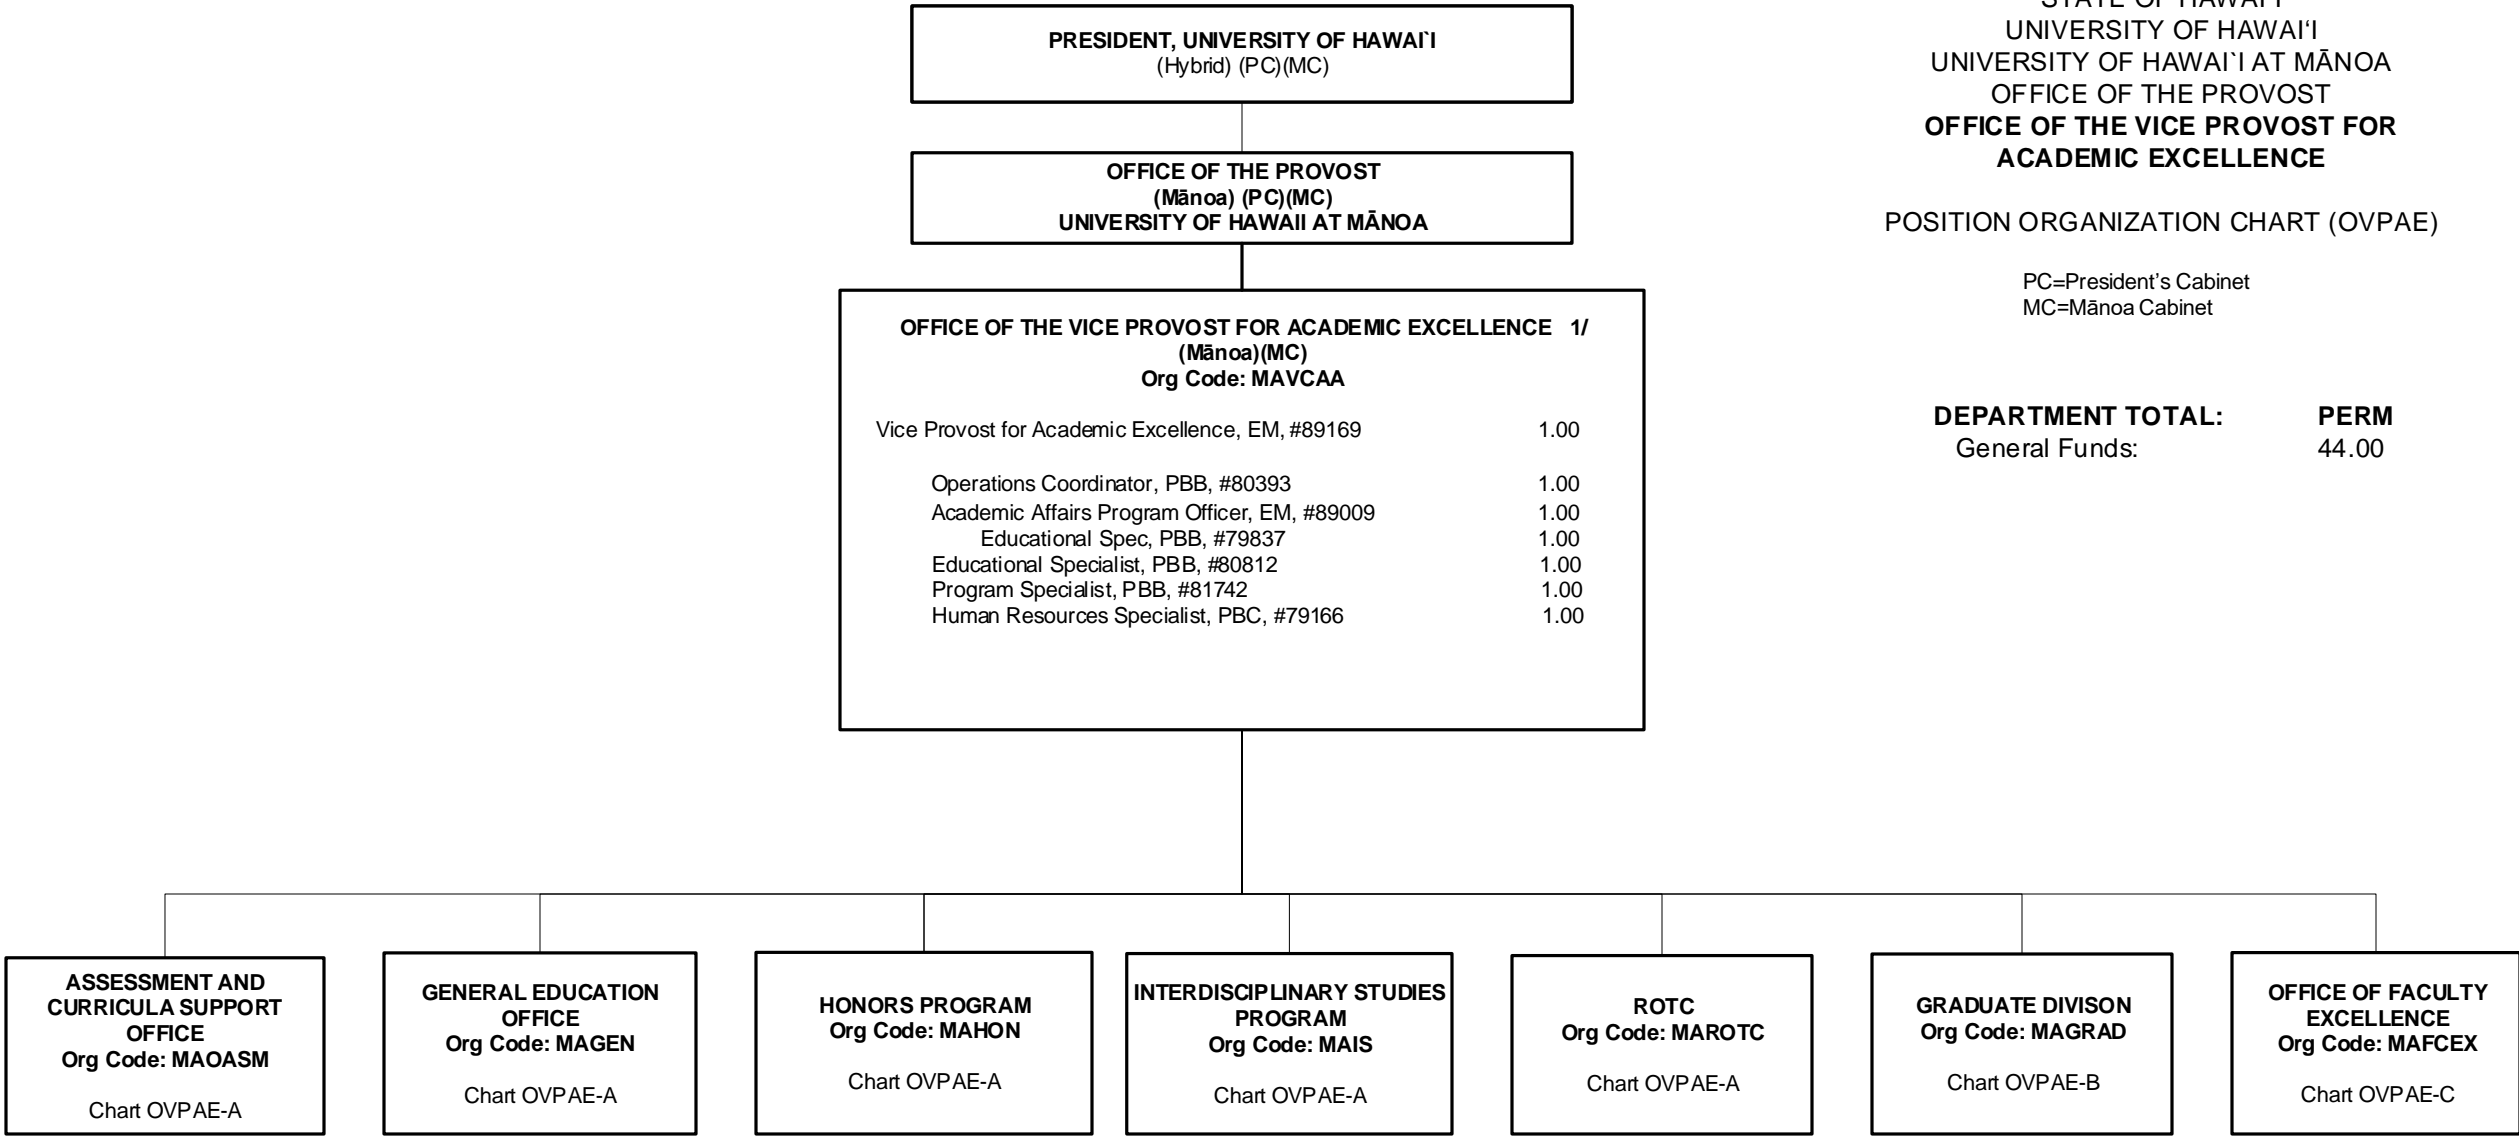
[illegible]
UNIVERSITY OF HAWAI'I
UNIVERSITY OF HAWAI`I AT MĀNOA
OFFICE OF THE PROVOST
**OFFICE OF THE VICE PROVOST FOR ACADEMIC EXCELLENCE**

POSITION ORGANIZATION CHART (OVPAE)

PC=President's Cabinet
MC=Mānoa Cabinet

| DEPARTMENT TOTAL: | PERM |
|---|---|
| General Funds: | 44.00 |

PRESIDENT, UNIVERSITY OF HAWAI`I
(Hybrid) (PC)(MC)

OFFICE OF THE PROVOST
(Mānoa) (PC)(MC)
UNIVERSITY OF HAWAII AT MĀNOA

OFFICE OF THE VICE PROVOST FOR ACADEMIC EXCELLENCE 1/
(Mānoa)(MC)
Org Code: MAVCAA

| | |
|---|---|
| Vice Provost for Academic Excellence, EM, #89169 | 1.00 |
| Operations Coordinator, PBB, #80393 | 1.00 |
| Academic Affairs Program Officer, EM, #89009 | 1.00 |
| Educational Spec, PBB, #79837 | 1.00 |
| Educational Specialist, PBB, #80812 | 1.00 |
| Program Specialist, PBB, #81742 | 1.00 |
| Human Resources Specialist, PBC, #79166 | 1.00 |

ASSESSMENT AND CURRICULA SUPPORT OFFICE
Org Code: MAOASM
Chart OVPAE-A

GENERAL EDUCATION OFFICE
Org Code: MAGEN
Chart OVPAE-A

HONORS PROGRAM
Org Code: MAHON
Chart OVPAE-A

INTERDISCIPLINARY STUDIES PROGRAM
Org Code: MAIS
Chart OVPAE-A

ROTC
Org Code: MAROTC
Chart OVPAE-A

GRADUATE DIVISON
Org Code: MAGRAD
Chart OVPAE-B

OFFICE OF FACULTY EXCELLENCE
Org Code: MAFCEX
Chart OVPAE-C